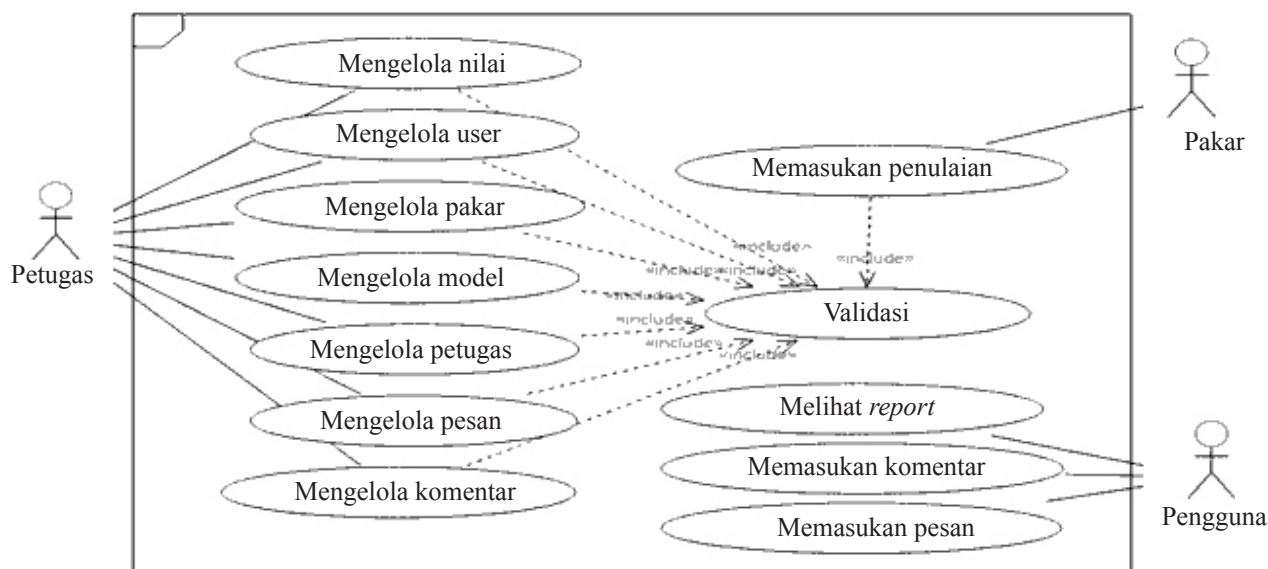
Petugas

Mengelola nilai

Mengelola user

Mengelola pakar

Mengelola model

Mengelola petugas

Mengelola pesan

Mengelola komentar

Pakar

Memasukan penulaian

«include»

«include»

«include»«include»

«include»

«include»

«include»

«include»

Validasi

Melihat *report*

Memasukan komentar

Memasukan pesan

Pengguna